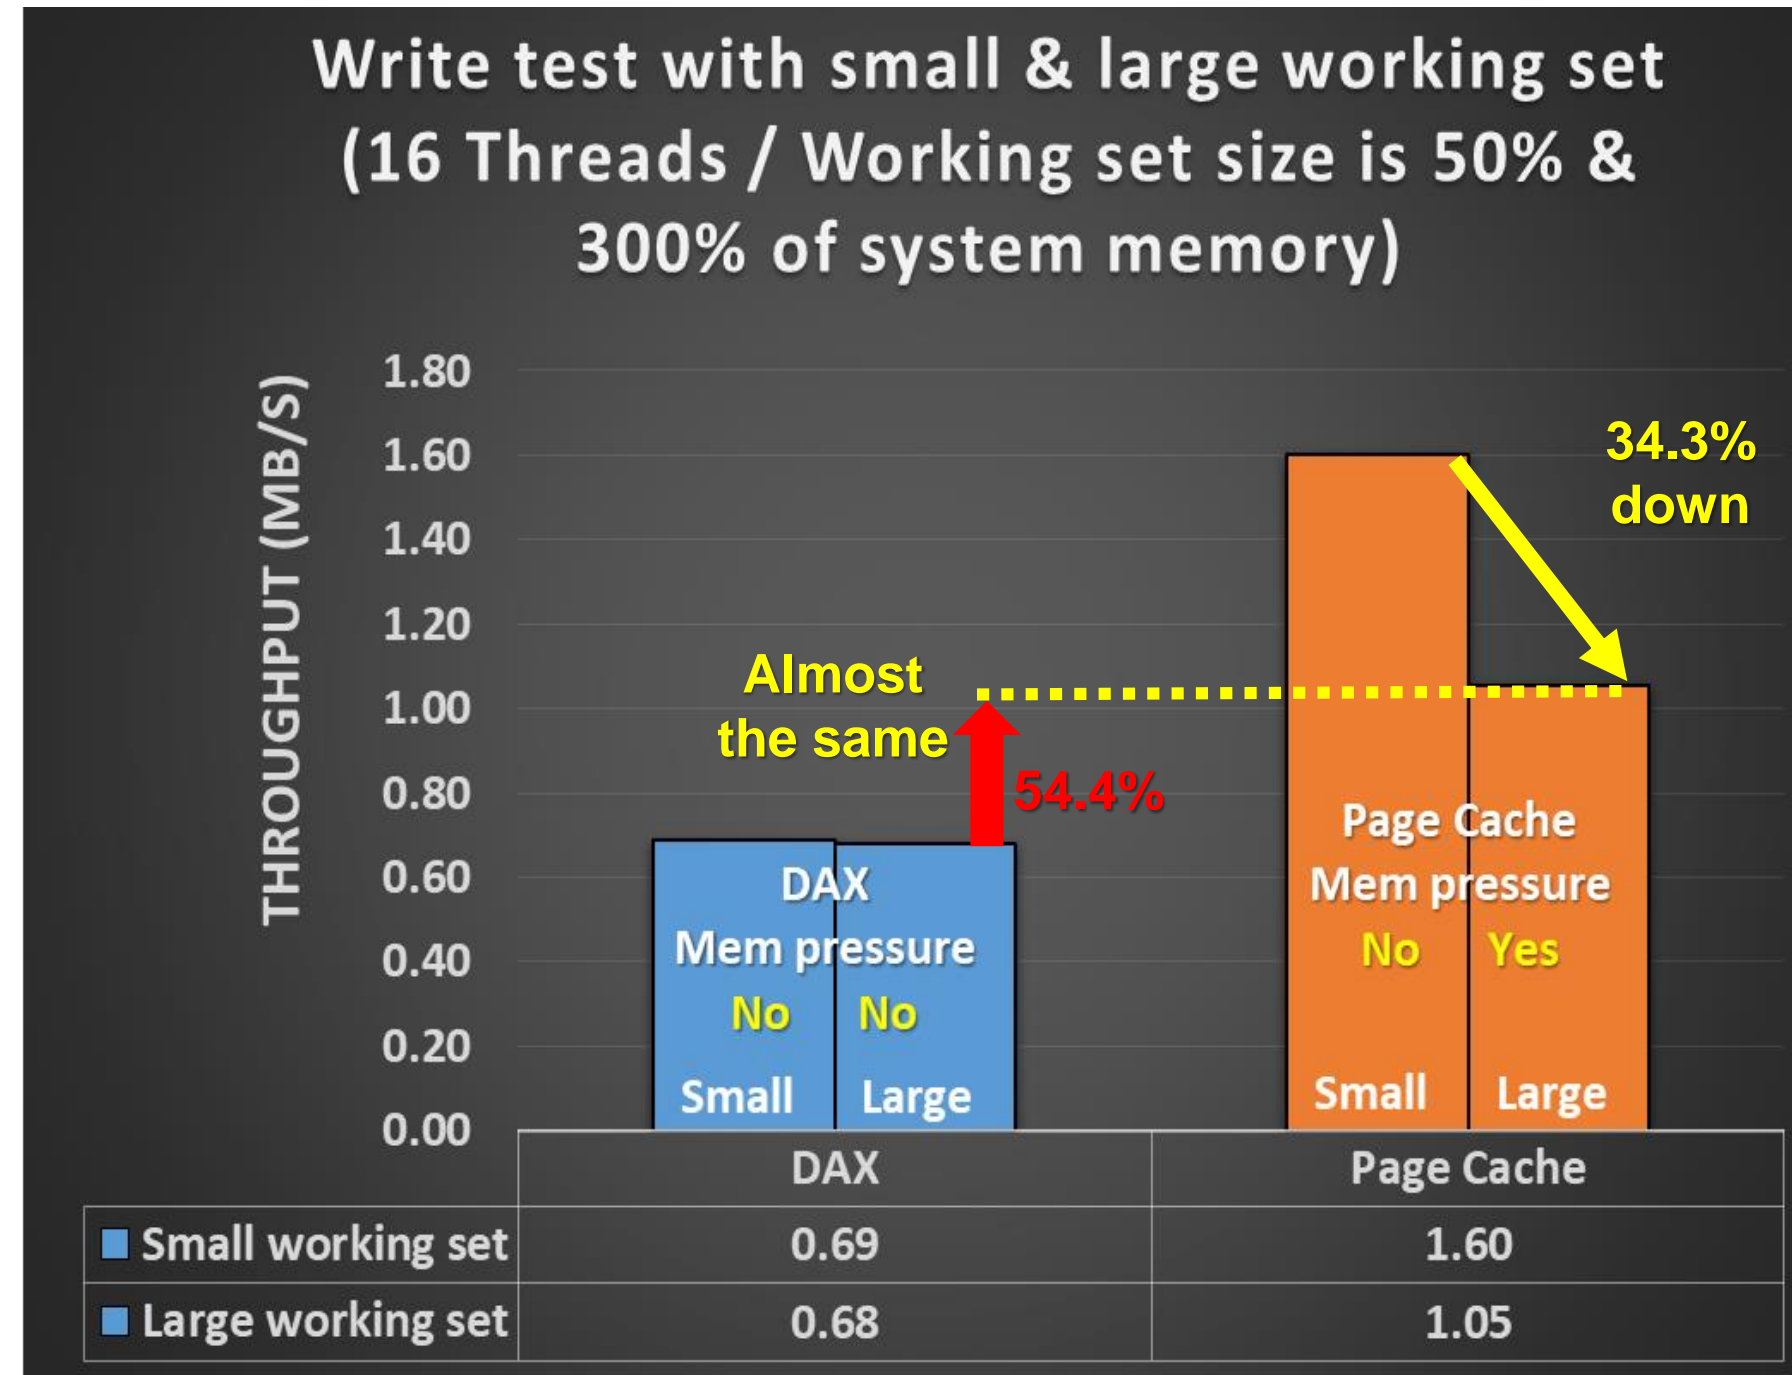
Write test with small & large working set (16 Threads / Working set size is 50% & 300% of system memory)

THROUGHPUT (MB/S)

1.80
1.60
1.40
1.20
1.00
0.80
0.60
0.40
0.20
0.00

34.3% down

Almost the same

54.4%

DAX
Mem pressure
No No
Small Large

Page Cache
Mem pressure
No Yes
Small Large

| | DAX | Page Cache |
|---|---|---|
| Small working set | 0.69 | 1.60 |
| Large working set | 0.68 | 1.05 |